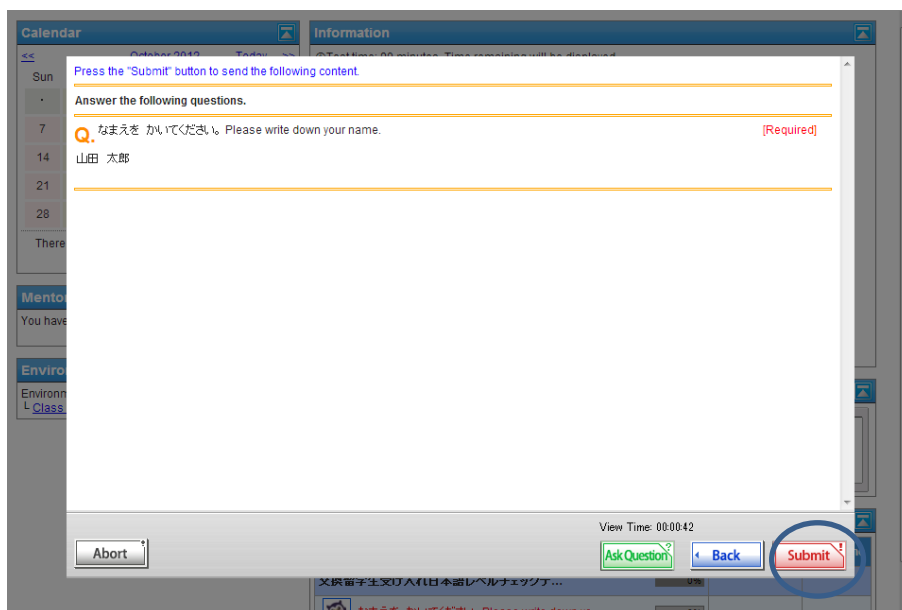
Calendar

<<

October 2012

Today

>>

Sun

7

14

21

28

There

Information

Press the "Submit" button to send the following content.

Answer the following questions.

Q. なまえを かいてください。Please write down your name.

[Required]

山田 太郎

Mentor

You have

Enviro

Environ
└ Class

View Time: 00:00:42

Abort

Ask Question

Back

Submit

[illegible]生受け入れ日本語レベルチェックテ...

0%